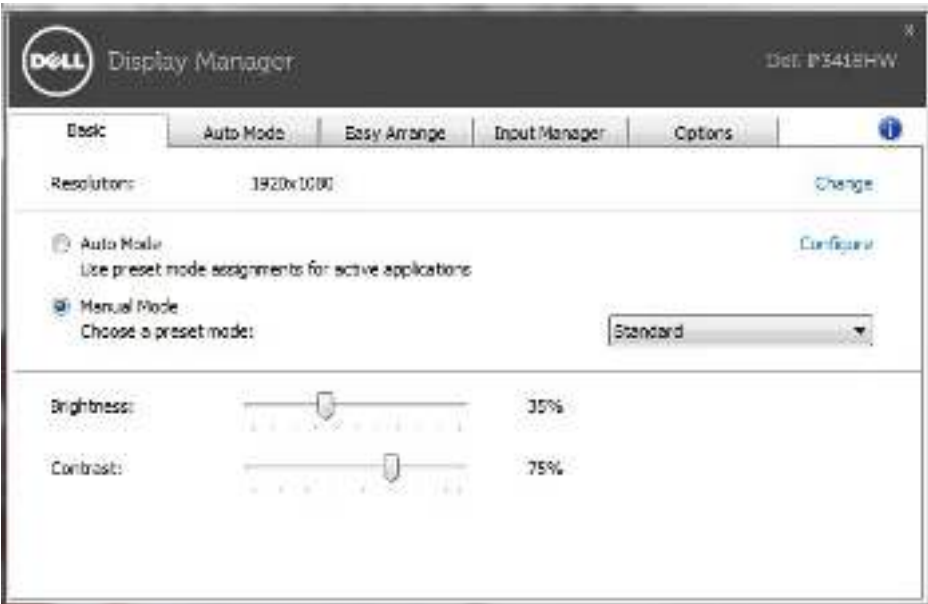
DELL Display Manager

Dell P3418HW

x

Basic | Auto Mode | Easy Arrange | Input Manager | Options

Resolution: 1920x1080

Change

Auto Mode

Use preset mode assignments for active applications

Configure

Manual Mode

Choose a preset mode:

Standard

Brightness: 35%

Contrast: 75%